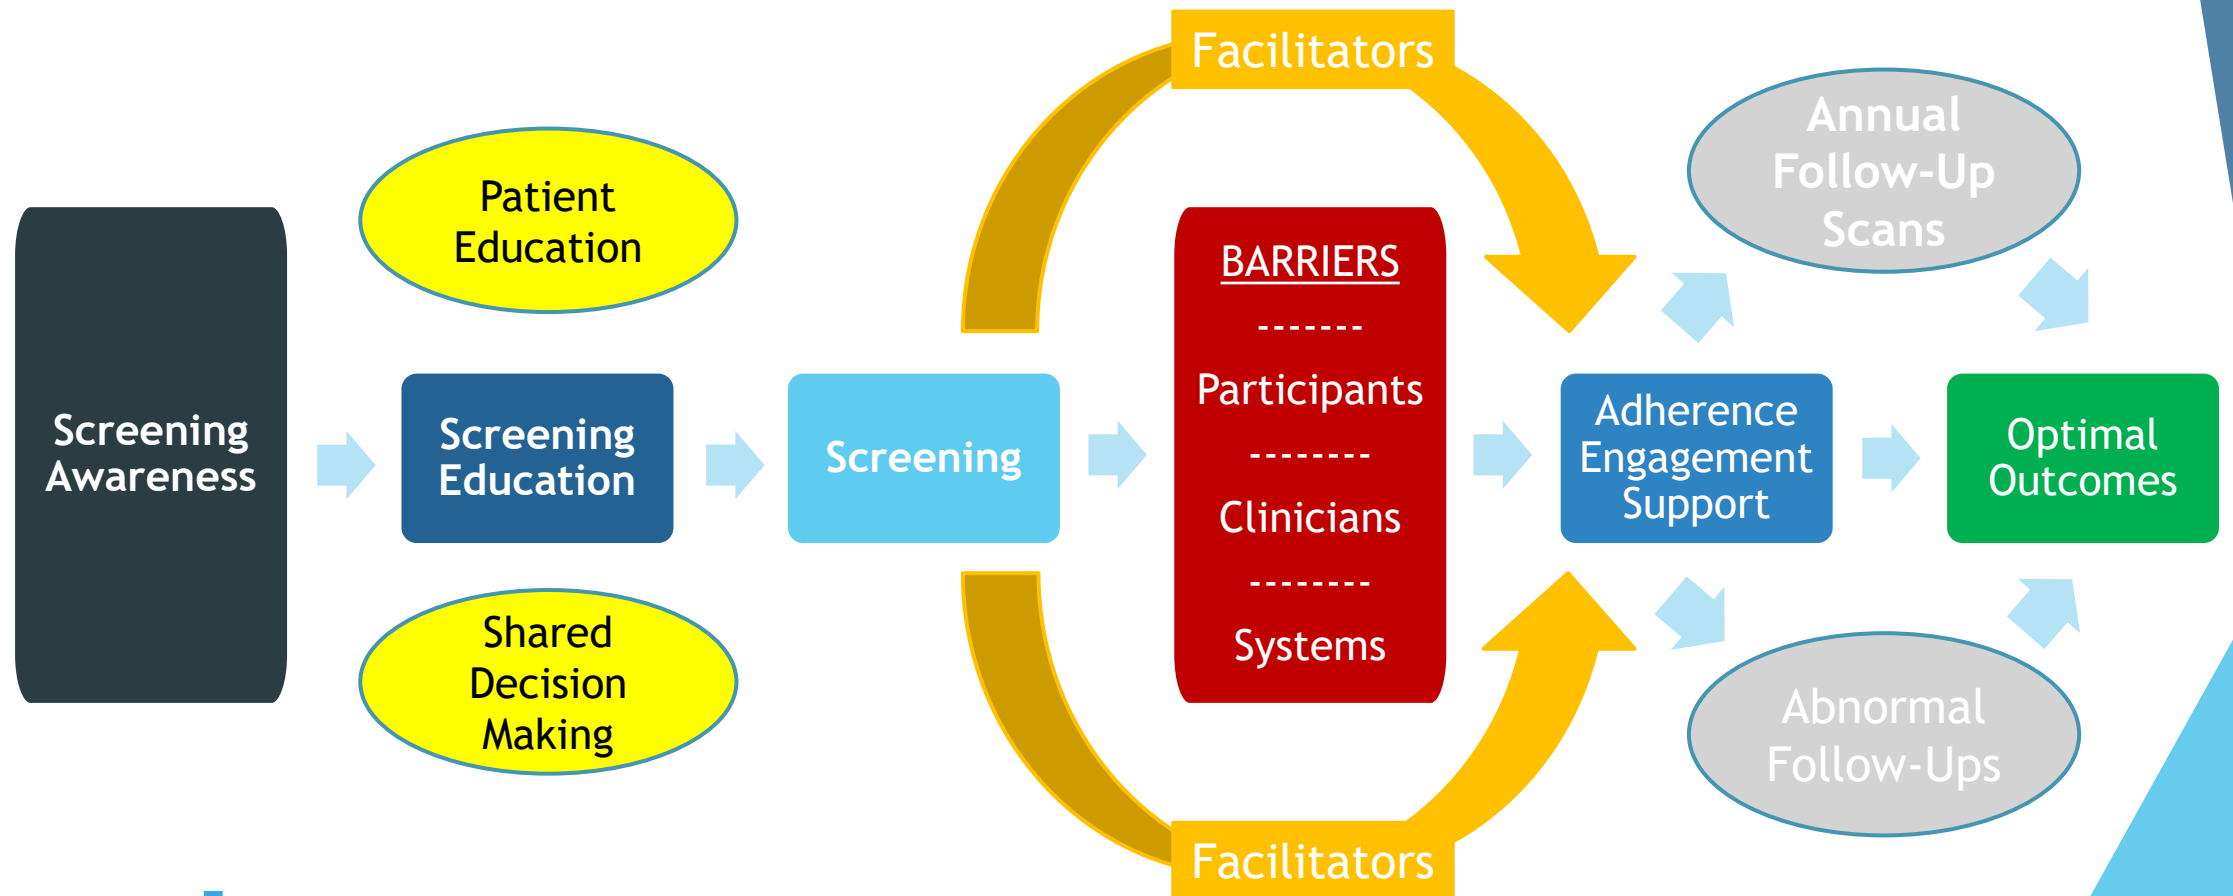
Facilitators

Screening Awareness

Patient Education

Screening Education

Shared Decision Making

Screening

BARRIERS
-------
Participants
--------
Clinicians
--------
Systems

Adherence Engagement Support

Annual Follow-Up Scans

Abnormal Follow-Ups

Optimal Outcomes

Facilitators